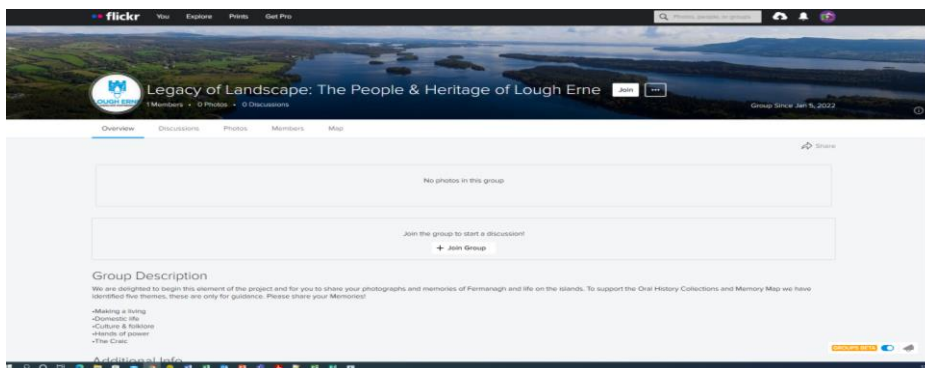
flickr You Explore Prints Get Pro

Photos, people, or groups

LOUGH ERNE

Legacy of Landscape: The People & Heritage of Lough Erne Join ···

1 Members • 0 Photos • 0 Discussions

Group Since Jan 5, 2022

Overview Discussions Photos Members Map

Share

No photos in this group

Join the group to start a discussion!

+ Join Group

Group Description

We are delighted to begin this element of the project and for you to share your photographs and memories of Fermanagh and life on the islands. To support the Oral History Collections and Memory Map we have identified five themes, these are only for guidance. Please share your Memories!

-Making a living
-Domestic life
-Culture & folklore
-Hands of power
-The Craic

Additional Info

GROUPS BETA